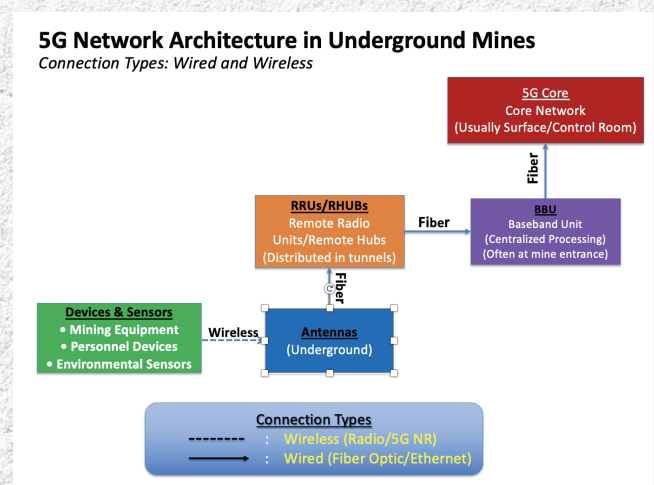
5G Network Architecture in Underground Mines
Connection Types: Wired and Wireless

5G Core
Core Network
(Usually Surface/Control Room)

Fiber

RRUs/RHUBs
Remote Radio Units/Remote Hubs
(Distributed in tunnels)

Fiber

BBU
Baseband Unit
(Centralized Processing)
(Often at mine entrance)

Fiber

Devices & Sensors
• Mining Equipment
• Personnel Devices
• Environmental Sensors

Wireless

Antennas
(Underground)

Connection Types
-------- : Wireless (Radio/5G NR)
: Wired (Fiber Optic/Ethernet)